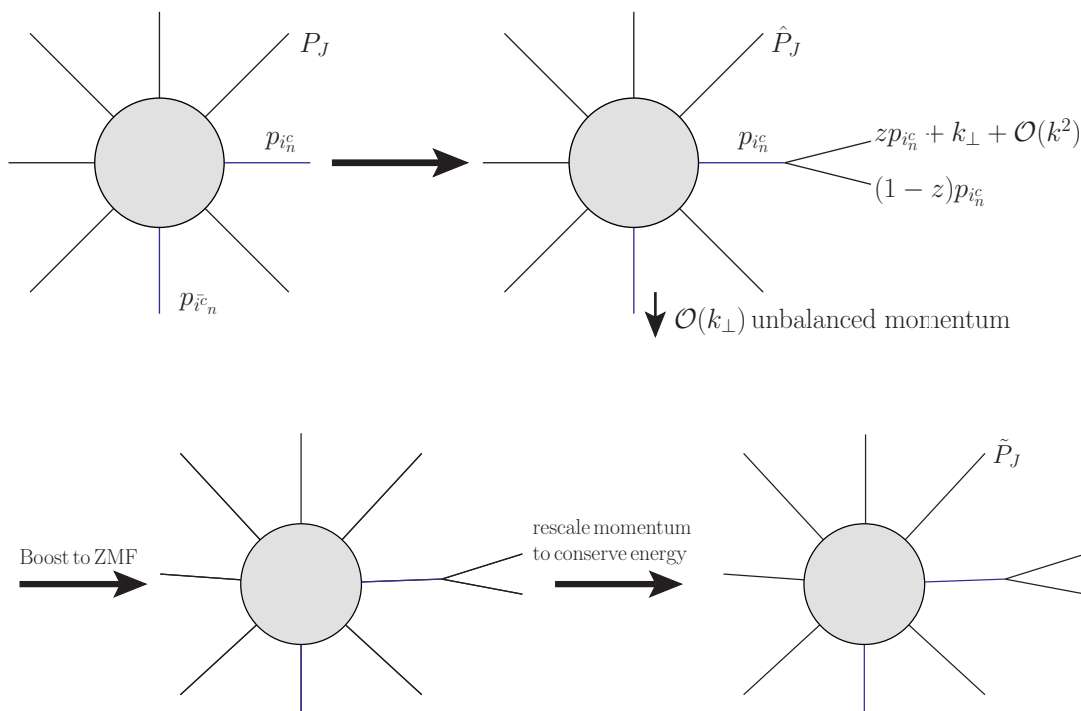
$P_J$

$p_{i_n^c}$

$p_{\bar{i^c}_n}$

$\hat{P}_J$

$p_{i_n^c}$

$zp_{i_n^c} + k_\perp + \mathcal{O}(k^2)$

$(1-z)p_{i_n^c}$

$\mathcal{O}(k_\perp)$ unbalanced momentum

Boost to ZMF

rescale momentum to conserve energy

$\tilde{P}_J$